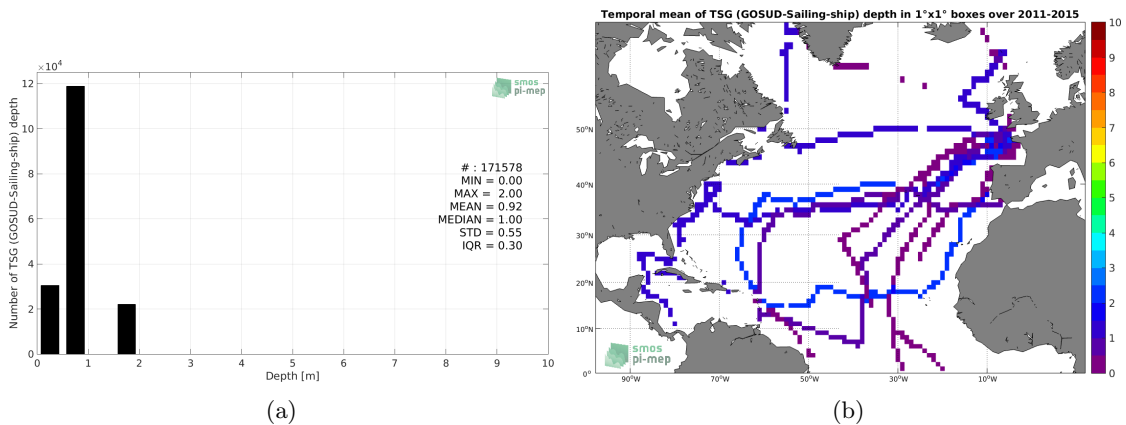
$\times 10^4$

12

10

8

6

4

2

0

Number of TSG (GOSUD-Sailing-ship) depth

smos
pi-mep

# : 171578
MIN = 0.00
MAX = 2.00
MEAN = 0.92
MEDIAN = 1.00
STD = 0.55
IQR = 0.30

0 1 2 3 4 5 6 7 8 9 10

Depth [m]

(a)

Temporal mean of TSG (GOSUD-Sailing-ship) depth in 1°x1° boxes over 2011-2015

50°N

40°N

30°N

20°N

10°N

0°

90°W 70°W 50°W 30°W 10°W

smos
pi-mep

10
9
8
7
6
5
4
3
2
1
0

(b)